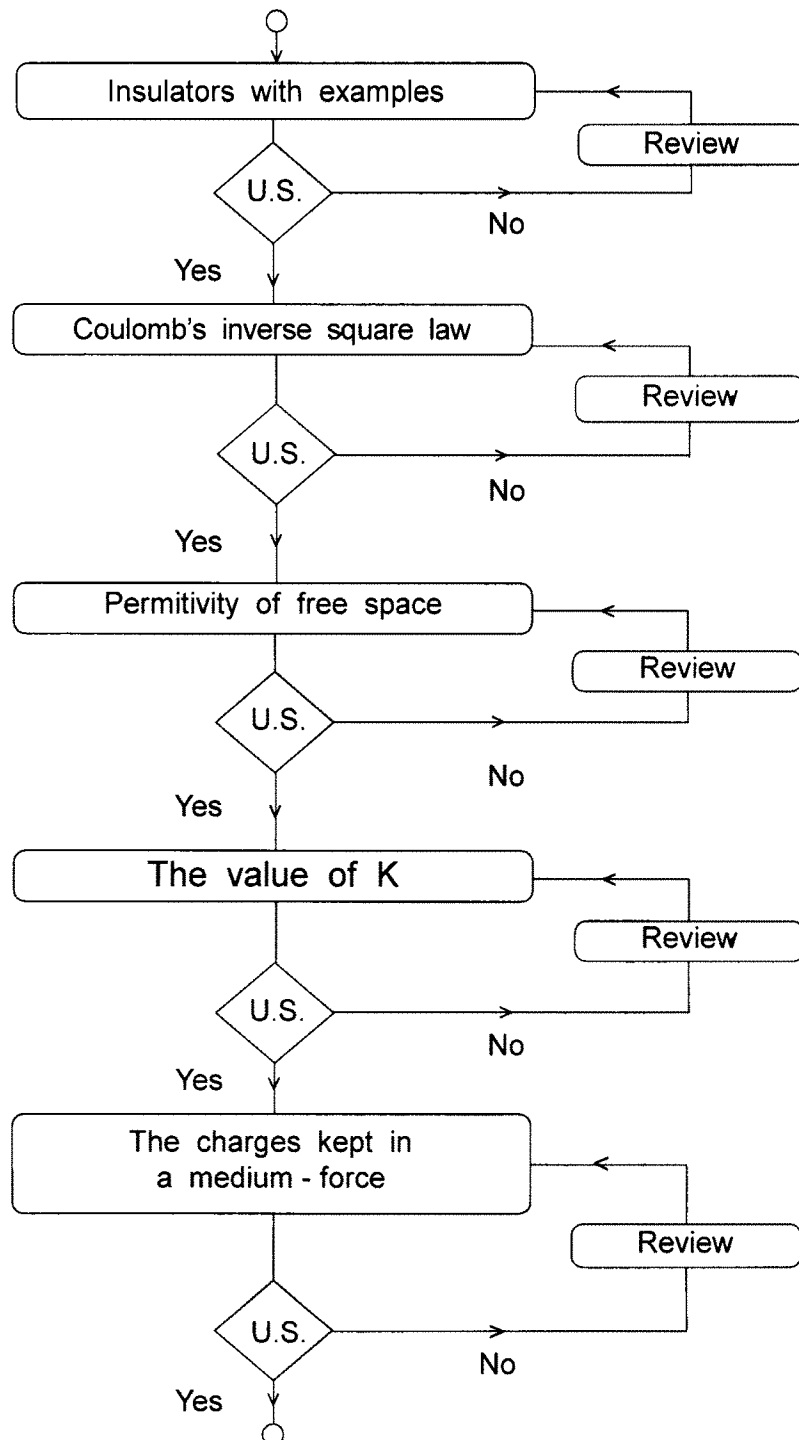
Insulators with examples

Review

U.S.

No

Yes

Coulomb's inverse square law

Review

U.S.

No

Yes

Permitivity of free space

Review

U.S.

No

Yes

The value of K

Review

U.S.

No

Yes

The charges kept in a medium - force

Review

U.S.

No

Yes